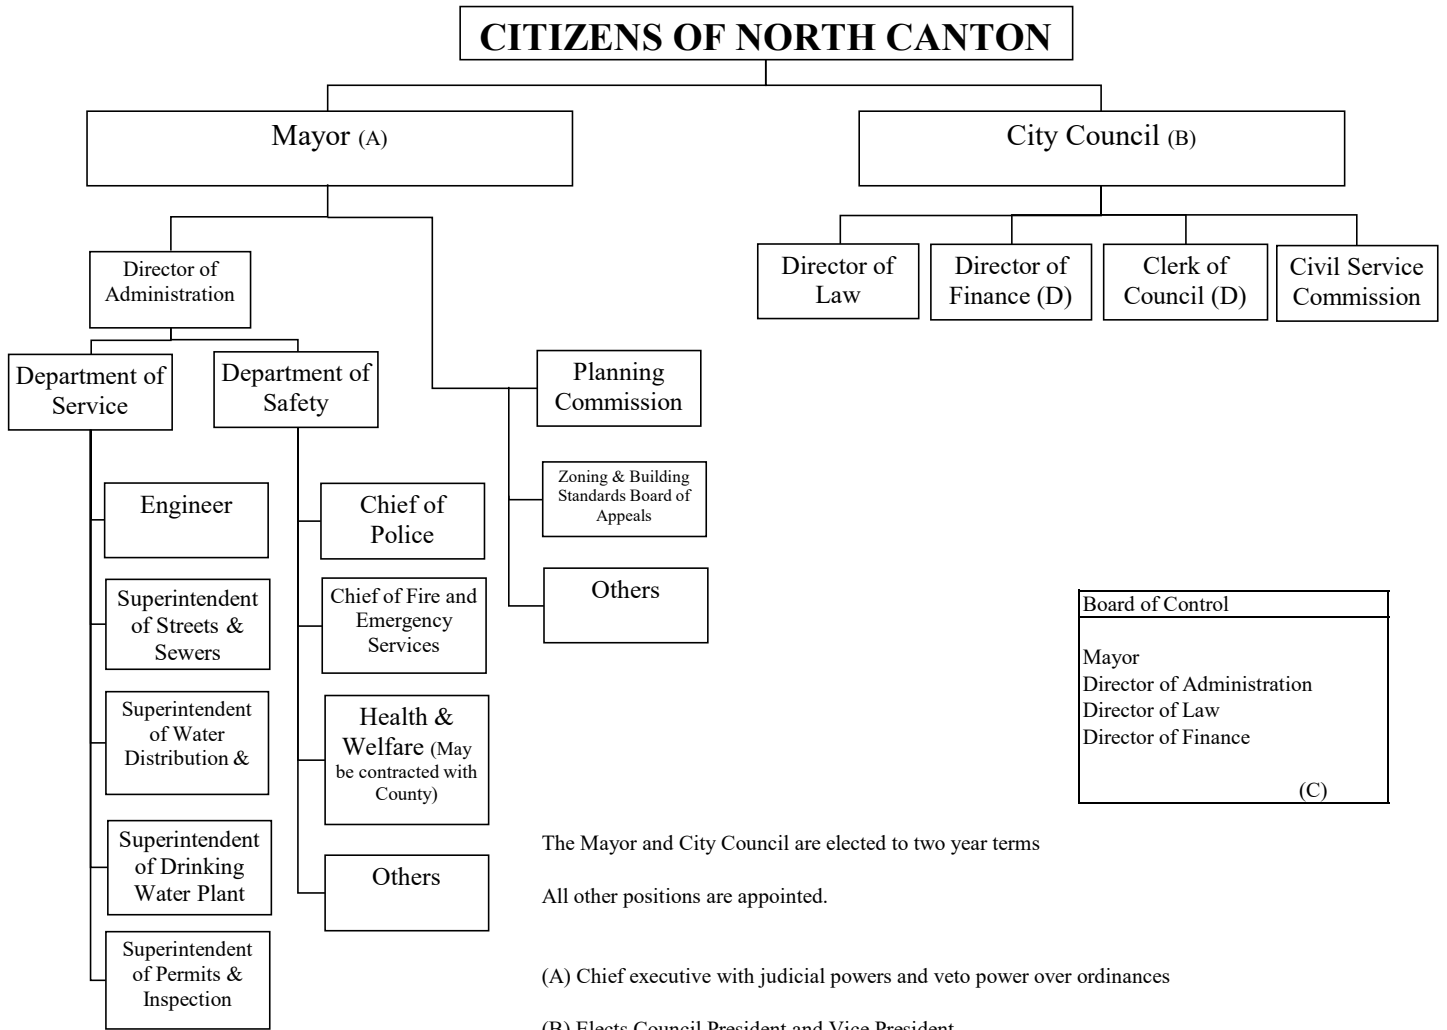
CITIZENS OF NORTH CANTON

Mayor (A)

City Council (B)

Director of Administration

Department of Service

Department of Safety

Planning Commission

Zoning & Building Standards Board of Appeals

Others

Director of Law

Director of Finance (D)

Clerk of Council (D)

Civil Service Commission

Engineer

Superintendent of Streets & Sewers

Superintendent of Water Distribution &

Superintendent of Drinking Water Plant

Superintendent of Permits & Inspection

Chief of Police

Chief of Fire and Emergency Services

Health & Welfare (May be contracted with County)

Others

Board of Control

Mayor
Director of Administration
Director of Law
Director of Finance

(C)

The Mayor and City Council are elected to two year terms

All other positions are appointed.

(A) Chief executive with judicial powers and veto power over ordinances

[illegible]